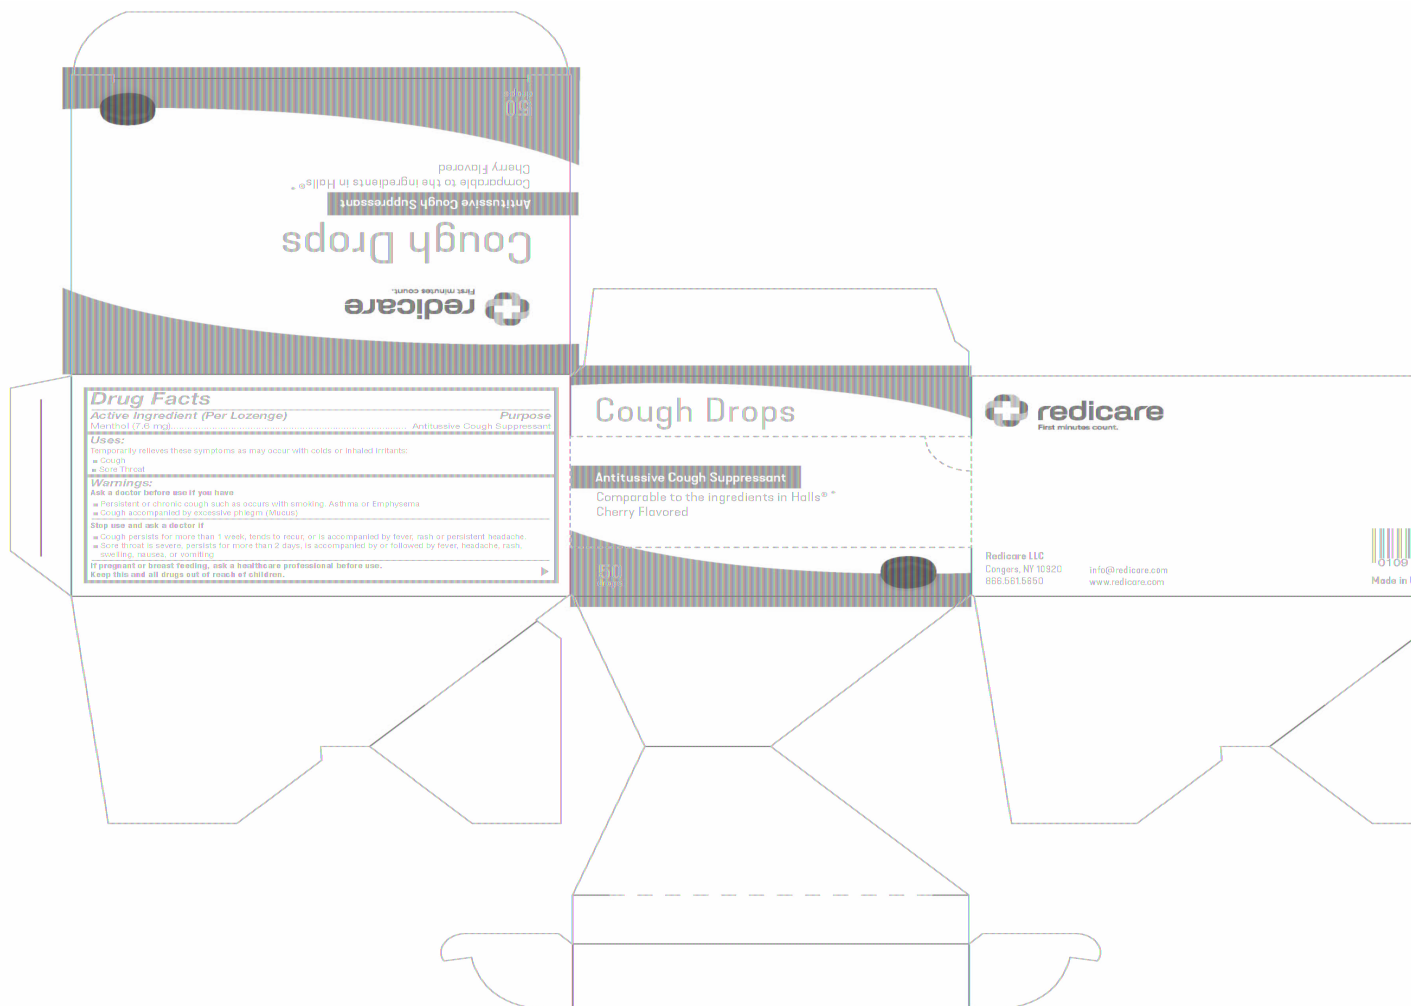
50
drops

Cherry Flavored
Comparable to the ingredients in Halls® *
Antitussive Cough Suppressant

Cough Drops

redicare
First minutes count.

Drug Facts
Active Ingredient (Per Lozenge) Purpose
Menthol (7.6 mg) Antitussive Cough Suppressant

Uses:
Temporarily relieves these symptoms as may occur with colds or inhaled irritants:
■ Cough
■ Sore Throat

Warnings:
Ask a doctor before use if you have
■ Persistent or chronic cough such as occurs with smoking, Asthma or Emphysema
■ Cough accompanied by excessive phlegm (Mucus)

Stop use and ask a doctor if
■ Cough persists for more than 1 week, tends to recur, or is accompanied by fever, rash or persistent headache.
■ Sore throat is severe, persists for more than 2 days, is accompanied by or followed by fever, headache, rash, swelling, nausea, or vomiting

If pregnant or breast feeding, ask a healthcare professional before use.
Keep this and all drugs out of reach of children.

Cough Drops

Antitussive Cough Suppressant
Comparable to the ingredients in Halls® *
Cherry Flavored

50
drops

redicare
First minutes count.

Redicare LLC
Congers, NY 10920
866.561.5650

info@redicare.com
www.redicare.com

0109
Made in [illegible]